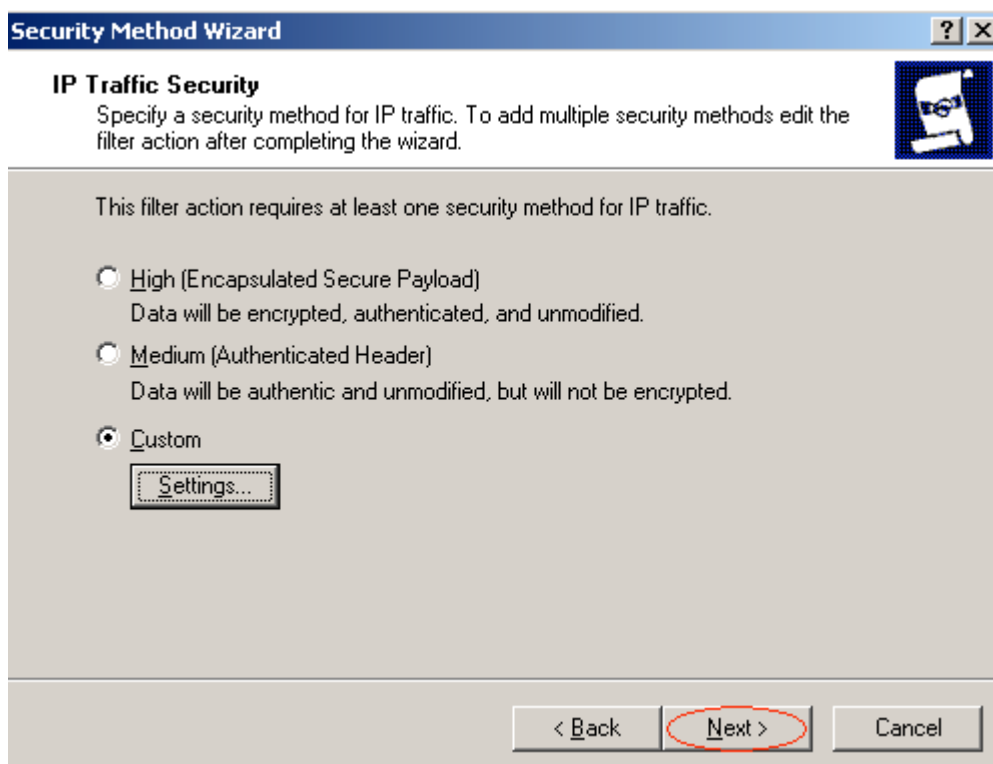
Security Method Wizard

? X

IP Traffic Security

Specify a security method for IP traffic. To add multiple security methods edit the filter action after completing the wizard.

This filter action requires at least one security method for IP traffic.

High (Encapsulated Secure Payload)

Data will be encrypted, authenticated, and unmodified.

Medium (Authenticated Header)

Data will be authentic and unmodified, but will not be encrypted.

Custom

Settings...

< Back

Next >

Cancel